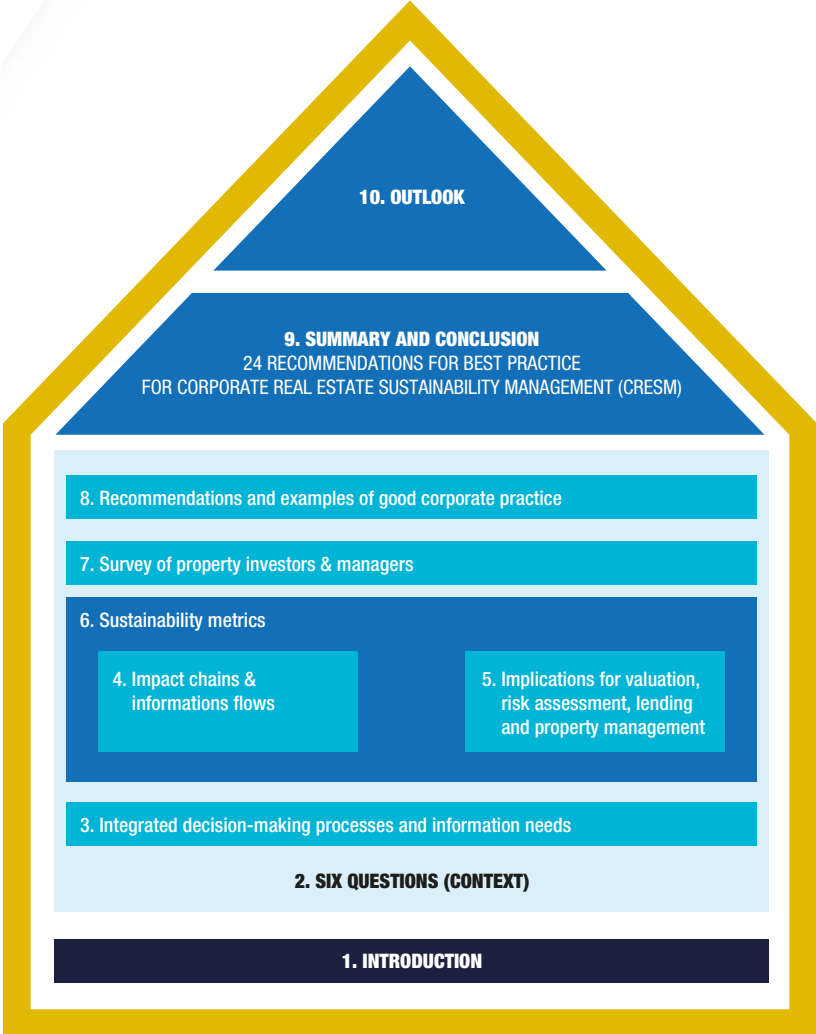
10. OUTLOOK

9. SUMMARY AND CONCLUSION
24 RECOMMENDATIONS FOR BEST PRACTICE
FOR CORPORATE REAL ESTATE SUSTAINABILITY MANAGEMENT (CRESM)

8. Recommendations and examples of good corporate practice

7. Survey of property investors & managers

6. Sustainability metrics

4. Impact chains & informations flows

5. Implications for valuation, risk assessment, lending and property management

3. Integrated decision-making processes and information needs

2. SIX QUESTIONS (CONTEXT)

1. INTRODUCTION